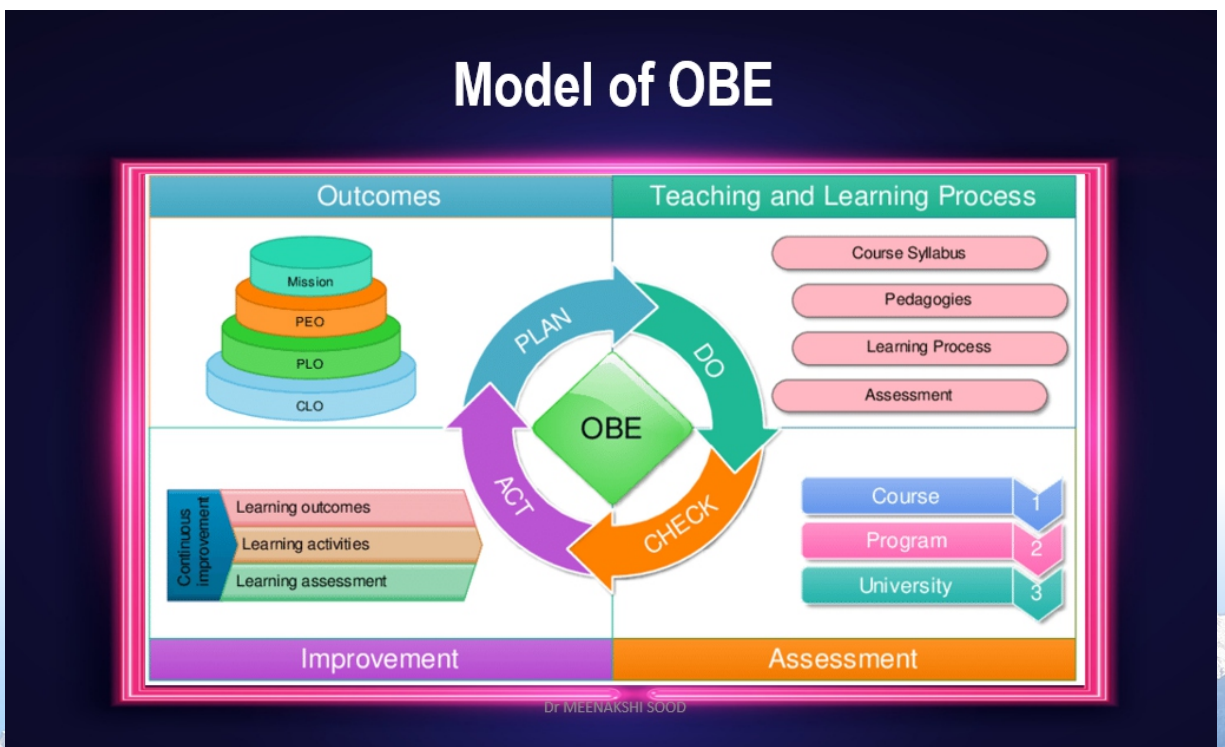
Model of OBE

Outcomes

Teaching and Learning Process

Mission
PEO
PLO
CLO

PLAN
DO
CHECK
ACT
OBE

Course Syllabus
Pedagogies
Learning Process
Assessment

Continuous improvement
Learning outcomes
Learning activities
Learning assessment

Course 1
Program 2
University 3

Improvement

Assessment

Dr MEENAKSHI SOOD